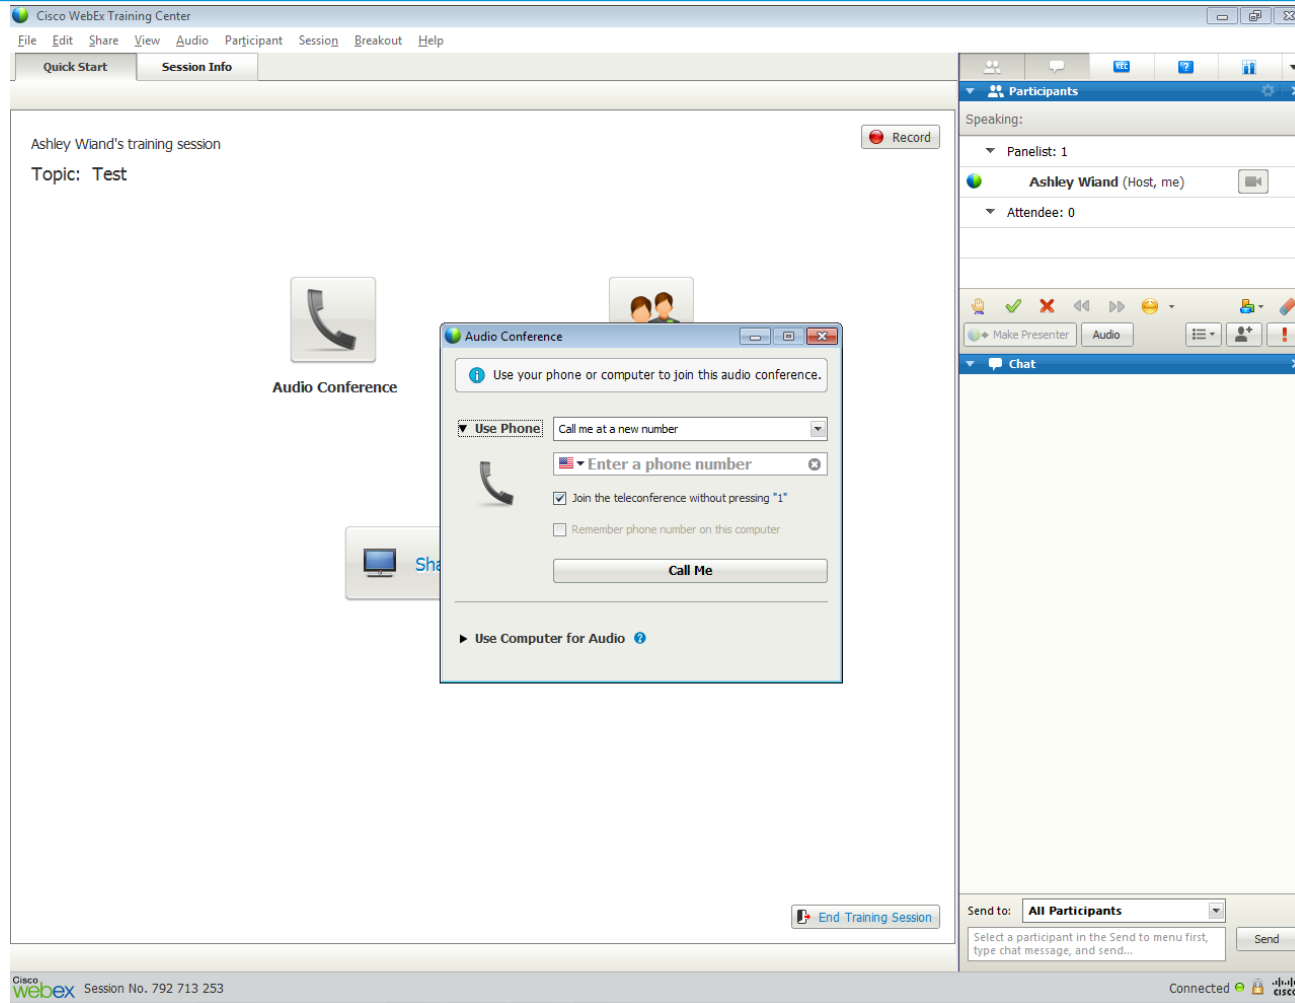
Cisco WebEx Training Center

File Edit Share View Audio Participant Session Breakout Help

Quick Start Session Info

Ashley Wiand's training session

Topic: Test

Record

Audio Conference

Sha

Audio Conference

Use your phone or computer to join this audio conference.

Use Phone

Call me at a new number

Enter a phone number

Join the teleconference without pressing "1"

Remember phone number on this computer

Call Me

Use Computer for Audio

End Training Session

Participants

Speaking:

Panelist: 1

Ashley Wiand (Host, me)

Attendee: 0

Make Presenter Audio

Chat

Send to: All Participants

Select a participant in the Send to menu first, type chat message, and send...

Send

Cisco webex Session No. 792 713 253

Connected